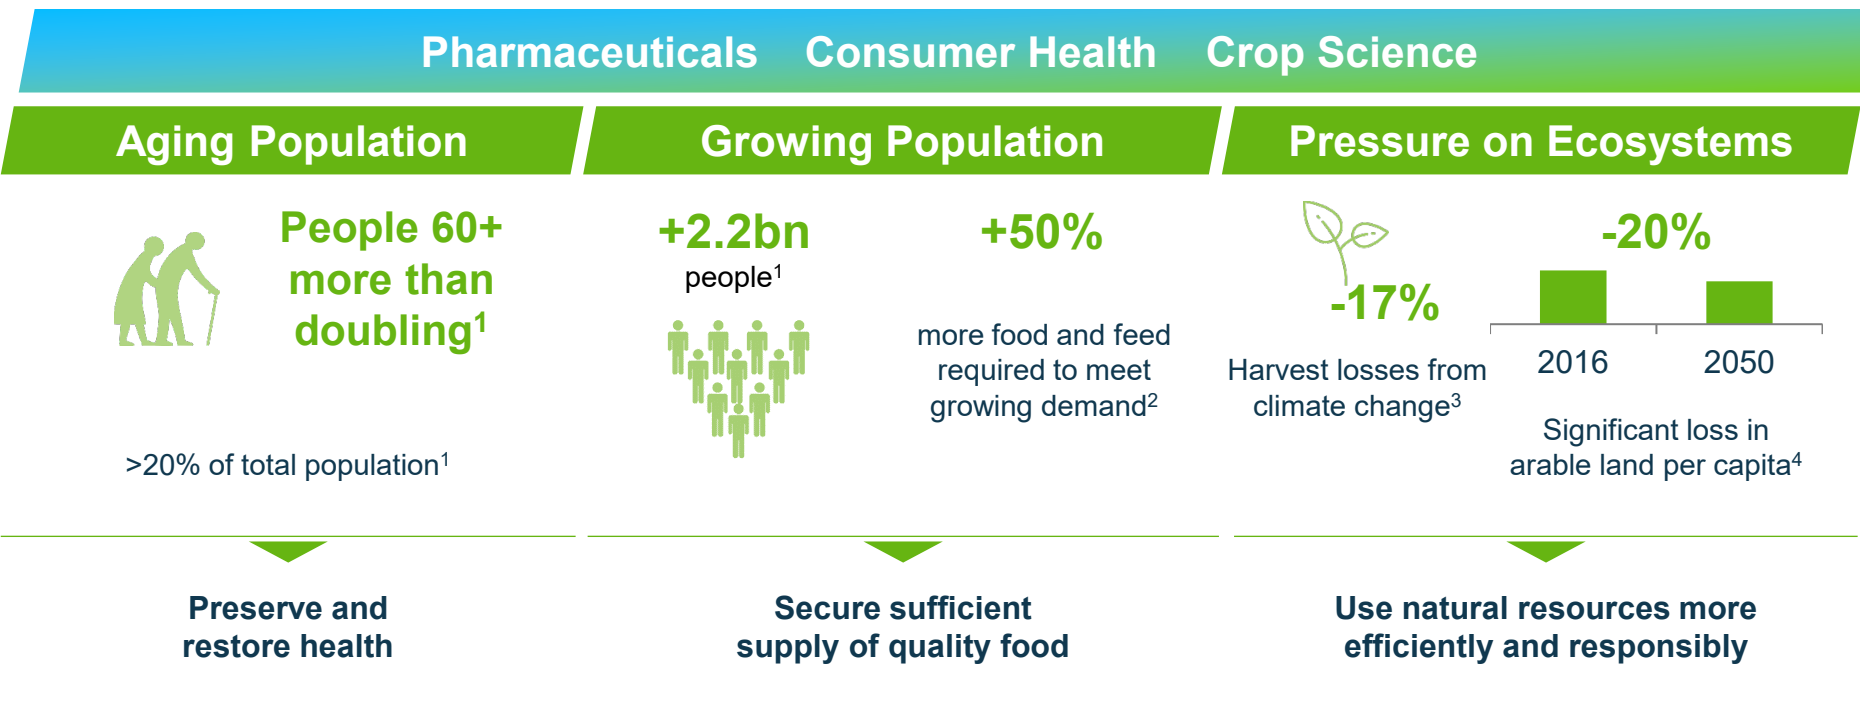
Pharmaceuticals Consumer Health Crop Science

Aging Population

People 60+ more than doubling$^{1}$

>20% of total population$^{1}$

Preserve and restore health

Growing Population

+2.2bn people$^{1}$

+50%

more food and feed required to meet growing demand$^{2}$

Secure sufficient supply of quality food

Pressure on Ecosystems

-17%

Harvest losses from climate change$^{3}$

-20%

2016

2050

Significant loss in arable land per capita$^{4}$

Use natural resources more efficiently and responsibly